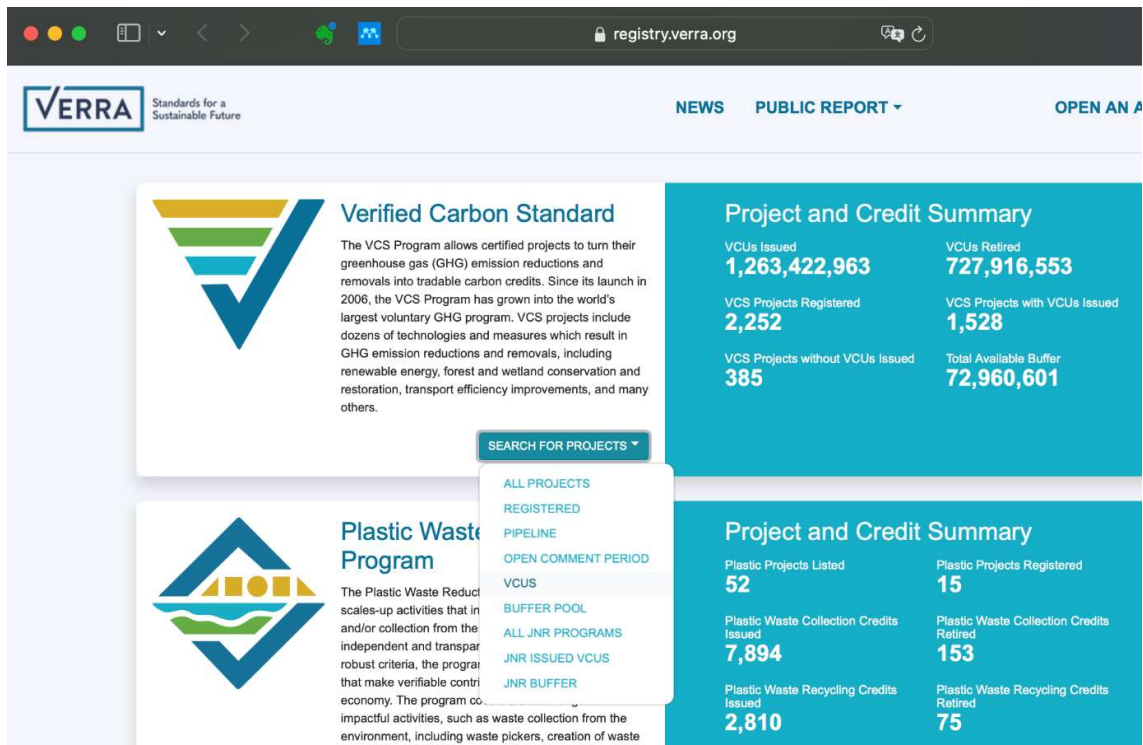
registry.verra.org

VERRA Standards for a Sustainable Future

NEWS PUBLIC REPORT OPEN AN A

Verified Carbon Standard

The VCS Program allows certified projects to turn their greenhouse gas (GHG) emission reductions and removals into tradable carbon credits. Since its launch in 2006, the VCS Program has grown into the world's largest voluntary GHG program. VCS projects include dozens of technologies and measures which result in GHG emission reductions and removals, including renewable energy, forest and wetland conservation and restoration, transport efficiency improvements, and many others.

SEARCH FOR PROJECTS

ALL PROJECTS
REGISTERED
PIPELINE
OPEN COMMENT PERIOD
VCUS
BUFFER POOL
ALL JNR PROGRAMS
JNR ISSUED VCUS
JNR BUFFER

Project and Credit Summary

VCUs Issued
1,263,422,963

VCUs Retired
727,916,553

VCS Projects Registered
2,252

VCS Projects with VCUs Issued
1,528

VCS Projects without VCUs Issued
385

Total Available Buffer
72,960,601

Plastic Waste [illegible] Program

The Plastic Waste Reduct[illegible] scales-up activities that in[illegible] and/or collection from the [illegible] independent and transpar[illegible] robust criteria, the progra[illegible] that make verifiable contri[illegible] economy. The program co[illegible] impactful activities, such as waste collection from the environment, including waste pickers, creation of waste

Project and Credit Summary

Plastic Projects Listed
52

Plastic Projects Registered
15

Plastic Waste Collection Credits Issued
7,894

Plastic Waste Collection Credits Retired
153

Plastic Waste Recycling Credits Issued
2,810

Plastic Waste Recycling Credits Retired
75